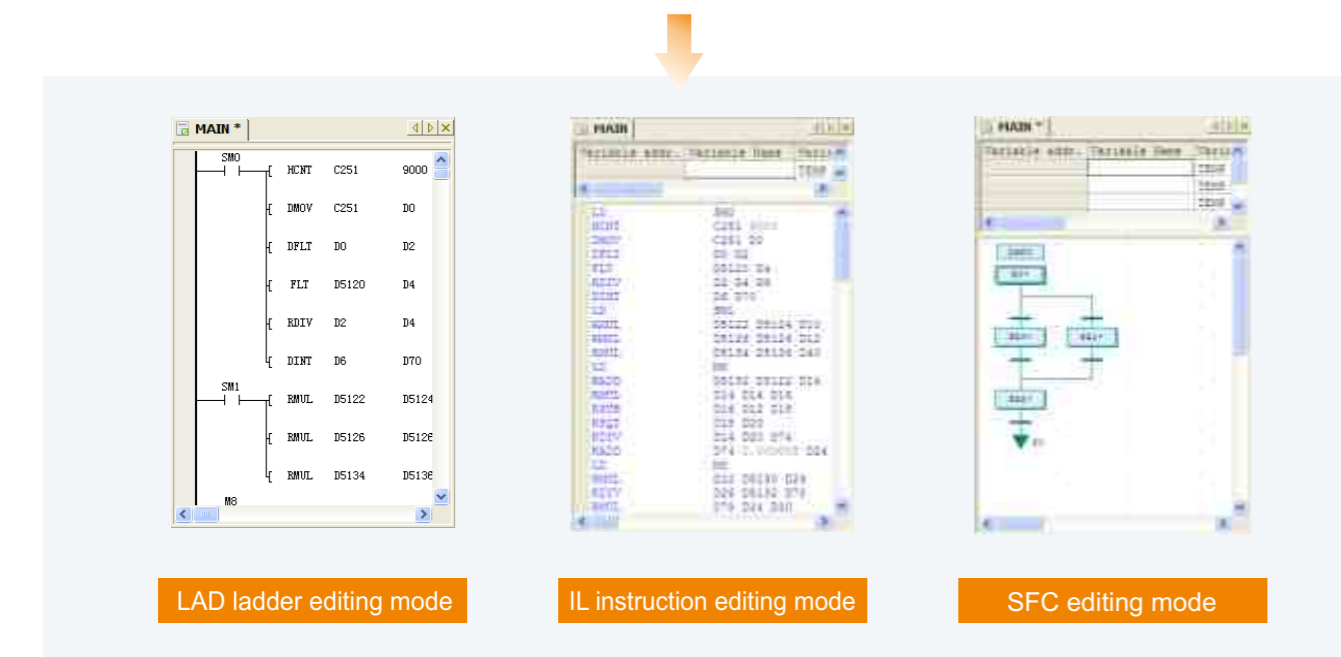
MAIN *

SM0
HCNT C251 9000
DMOV C251 D0
DFLT D0 D2
FLT D5120 D4
RDIV D2 D4
DINT D6 D70
SM1
RMUL D5122 D5124
RMUL D5126 D5126
RMUL D5134 D5136
M8

MAIN

Variable addr. Variable Name

LD SM0
HCNT C251 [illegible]
DMOV C251 D0
DFLT D0 D2
FLT D5120 D4
RDIV D2 D4 D6
DINT D6 D70
LD SM1
RMUL D5122 D5124 D10
RMUL D5126 D5124 D12
RMUL D5134 D5136 D40
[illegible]

MAIN *

Variable addr. Variable Name

LAD ladder editing mode

IL instruction editing mode

SFC editing mode